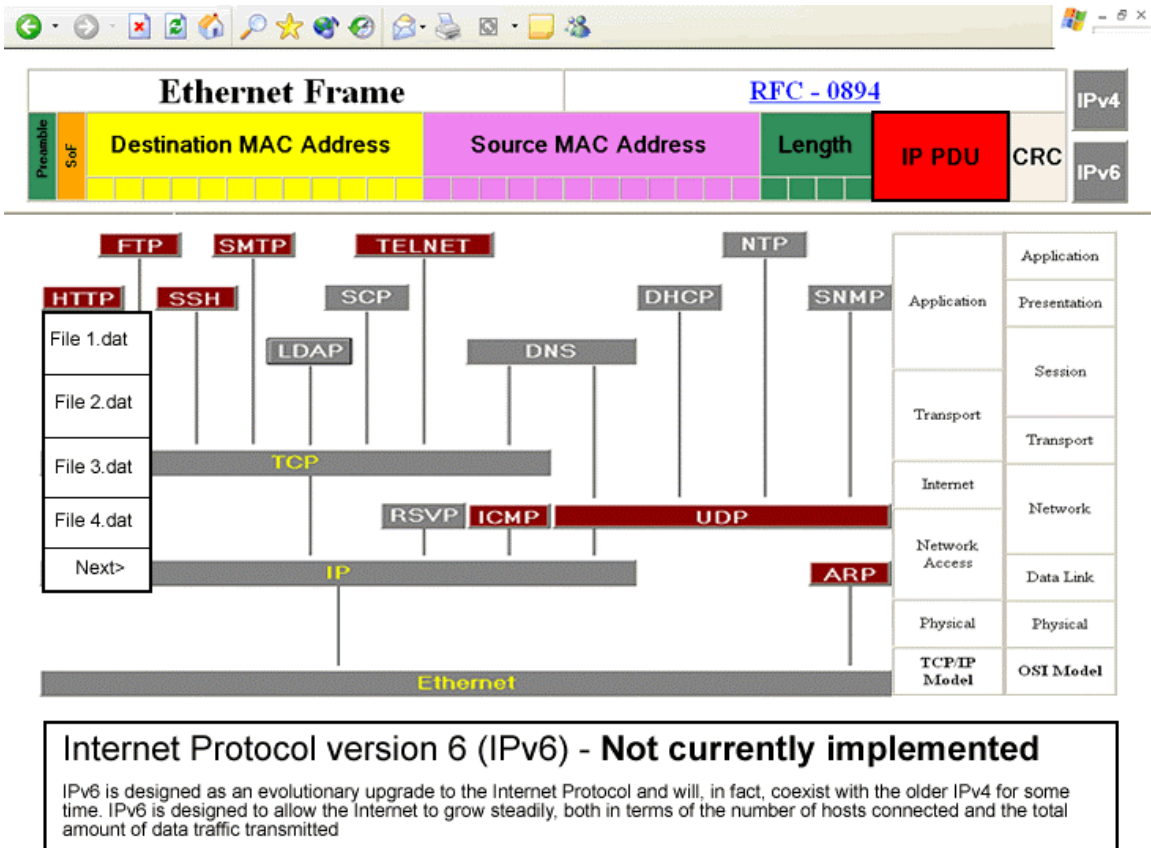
Ethernet Frame

RFC - 0894

IPv4

IPv6

| Preamble | SoF | Destination MAC Address | Source MAC Address | Length | IP PDU | CRC |
|---|---|---|---|---|---|---|

FTP SMTP TELNET NTP

HTTP SSH SCP DHCP SNMP

File 1.dat

LDAP DNS

File 2.dat

File 3.dat

TCP

File 4.dat

RSVP ICMP UDP

Next>

IP ARP

Ethernet

| TCP/IP Model | OSI Model |
|---|---|
| Application | Application |
| | Presentation |
| | Session |
| Transport | Transport |
| Internet | Network |
| Network Access | Data Link |
| Physical | Physical |

Internet Protocol version 6 (IPv6) - **Not currently implemented**

IPv6 is designed as an evolutionary upgrade to the Internet Protocol and will, in fact, coexist with the older IPv4 for some time. IPv6 is designed to allow the Internet to grow steadily, both in terms of the number of hosts connected and the total amount of data traffic transmitted